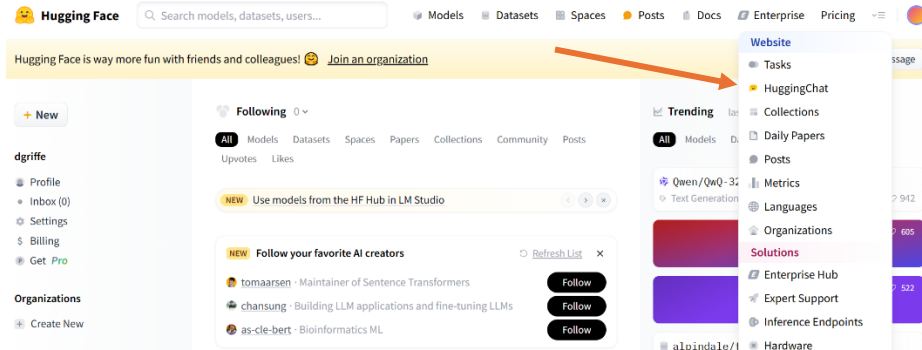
Hugging Face

Search models, datasets, users...

Models Datasets Spaces Posts Docs Enterprise Pricing

Hugging Face is way more fun with friends and colleagues! 🤗 Join an organization

ssage

+ New

dgriffe

Profile

Inbox (0)

Settings

Billing

Get Pro

Organizations

+ Create New

Following 0

All Models Datasets Spaces Papers Collections Community Posts Upvotes Likes

NEW Use models from the HF Hub in LM Studio

NEW Follow your favorite AI creators

Refresh List

tomaarsen · Maintainer of Sentence Transformers Follow

chansung · Building LLM applications and fine-tuning LLMs Follow

as-cle-bert · Bioinformatics ML Follow

Trending las

All Models

Qwen/QwQ-32

Text Generation

942

605

522

alpindale/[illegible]

Website

Tasks

HuggingChat

Collections

Daily Papers

Posts

Metrics

Languages

Organizations

Solutions

Enterprise Hub

Expert Support

Inference Endpoints

Hardware